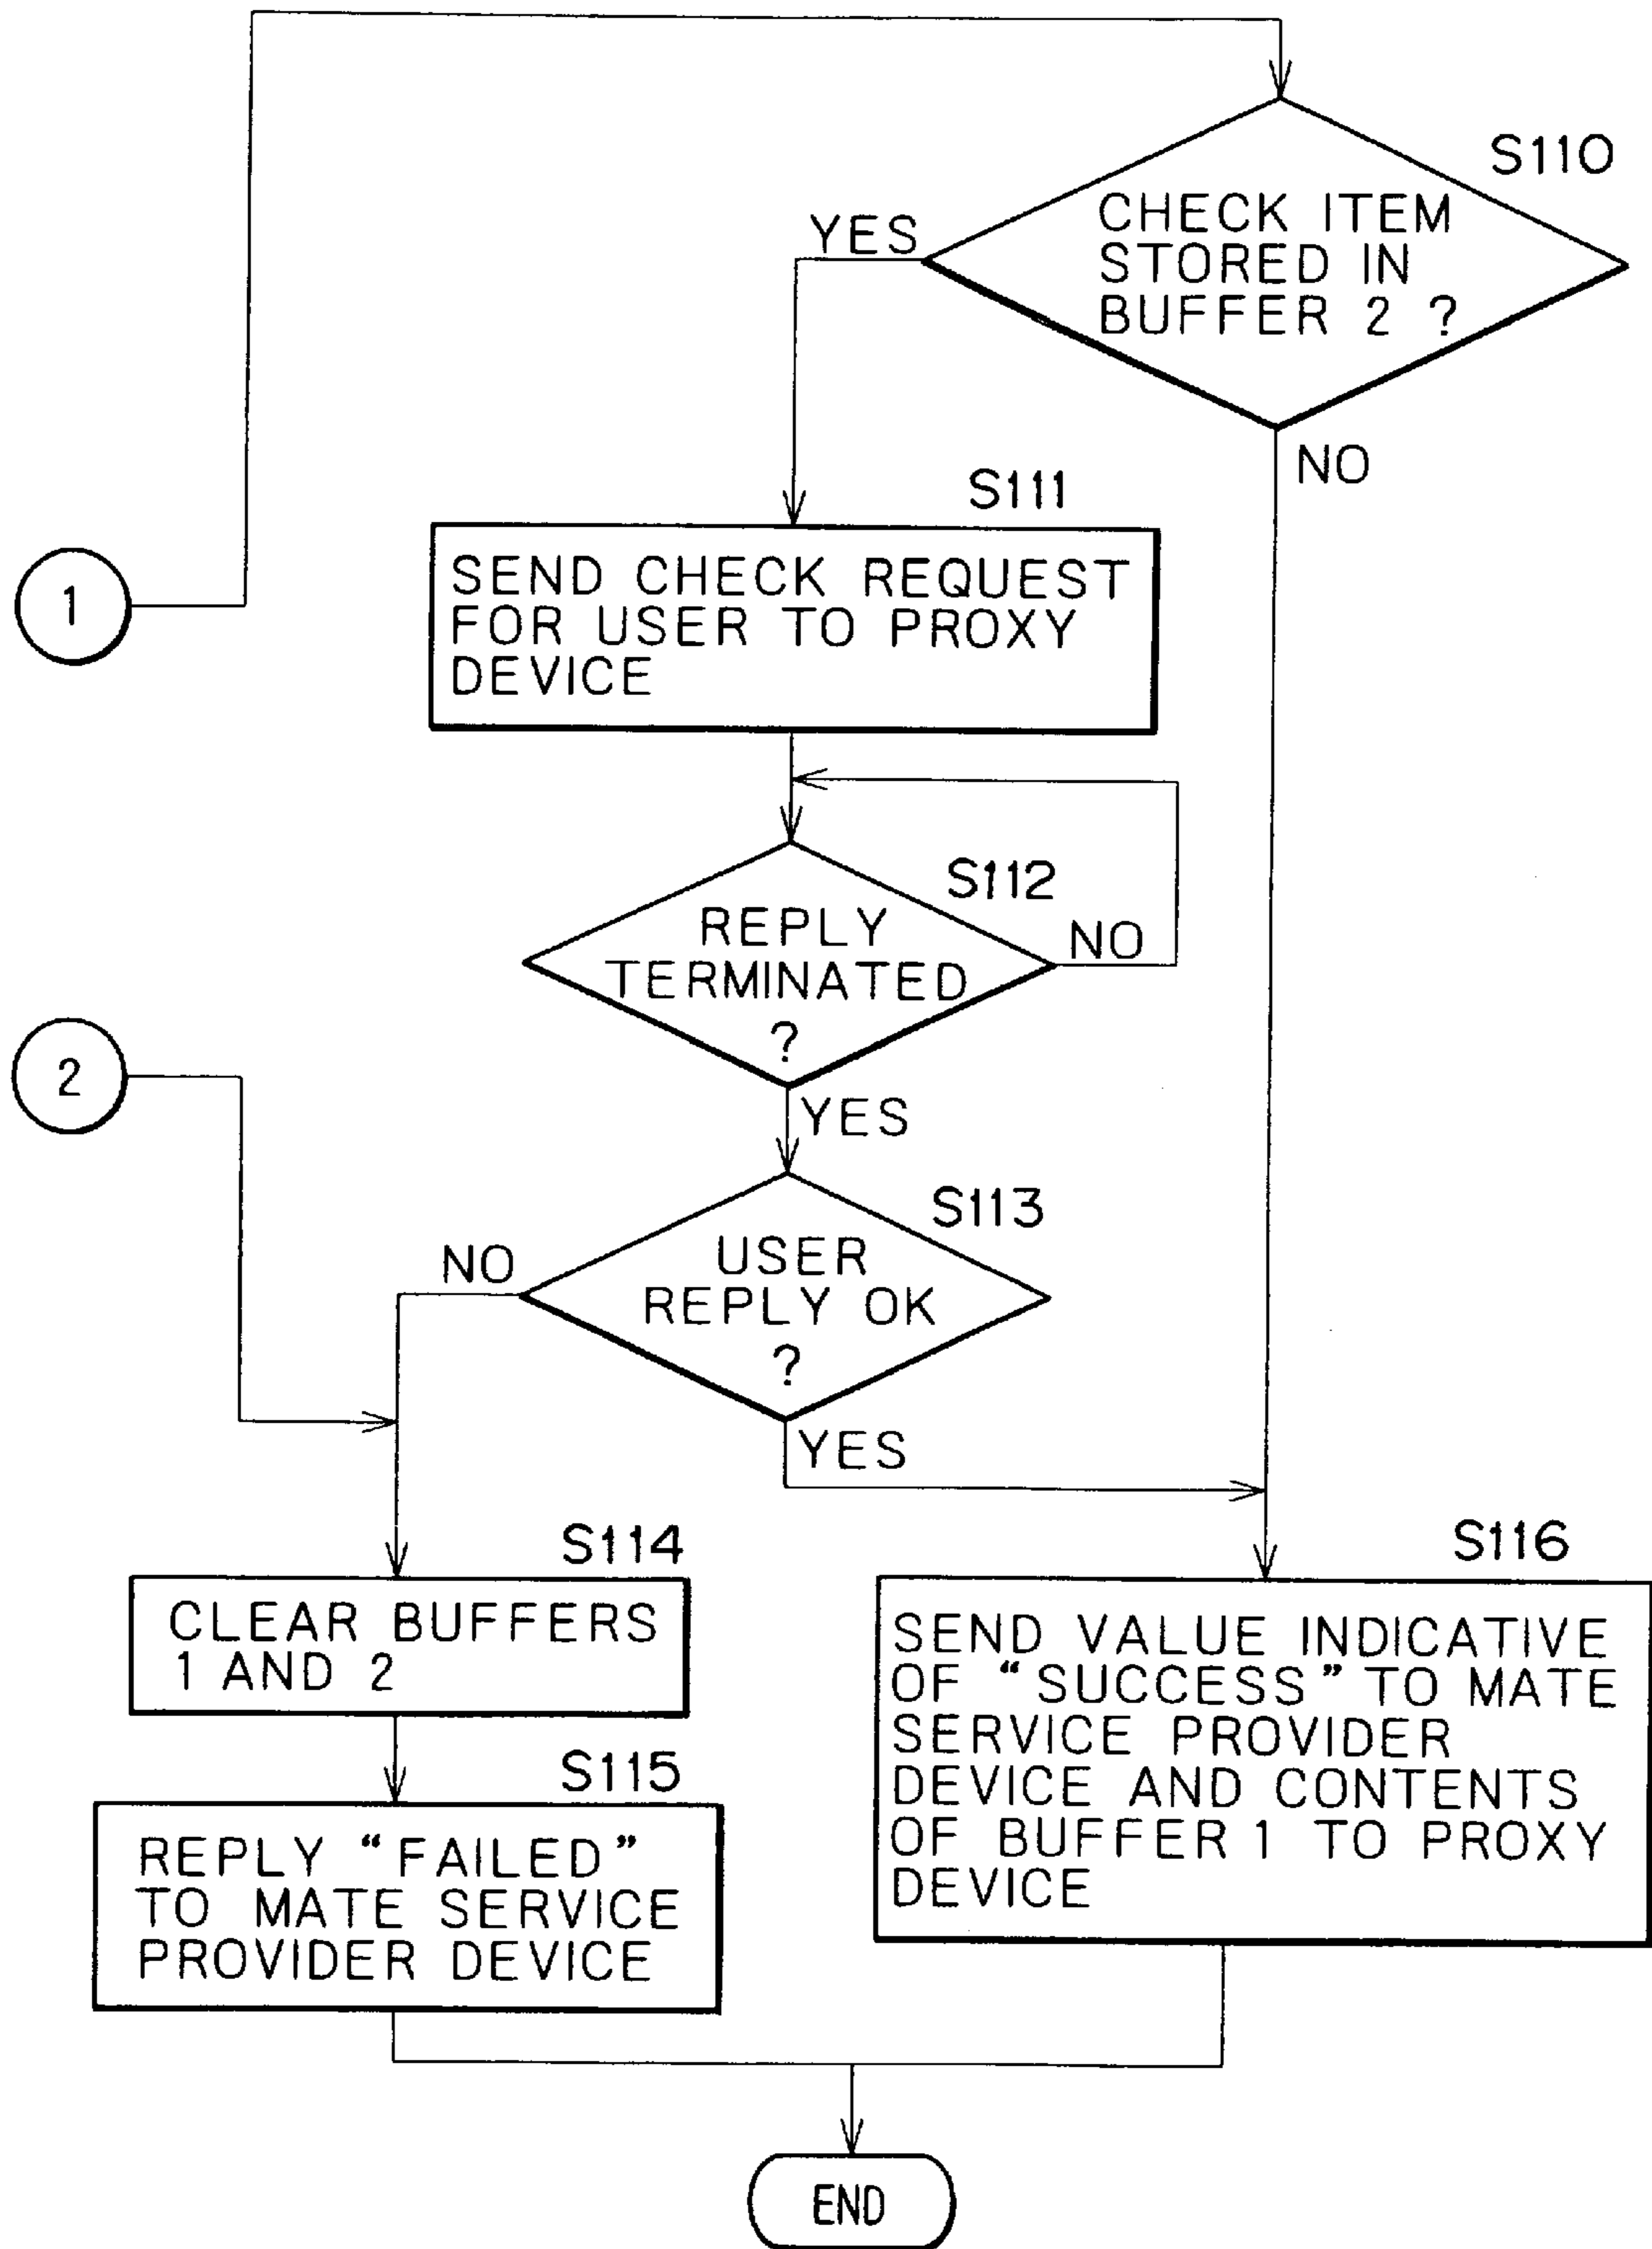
S110

CHECK ITEM STORED IN BUFFER 2 ?

YES

NO

1

S111

SEND CHECK REQUEST FOR USER TO PROXY DEVICE

S112

REPLY TERMINATED ?

NO

YES

2

S113

USER REPLY OK ?

NO

YES

S114

CLEAR BUFFERS 1 AND 2

S115

REPLY "FAILED" TO MATE SERVICE PROVIDER DEVICE

S116

SEND VALUE INDICATIVE OF "SUCCESS" TO MATE SERVICE PROVIDER DEVICE AND CONTENTS OF BUFFER 1 TO PROXY DEVICE

END